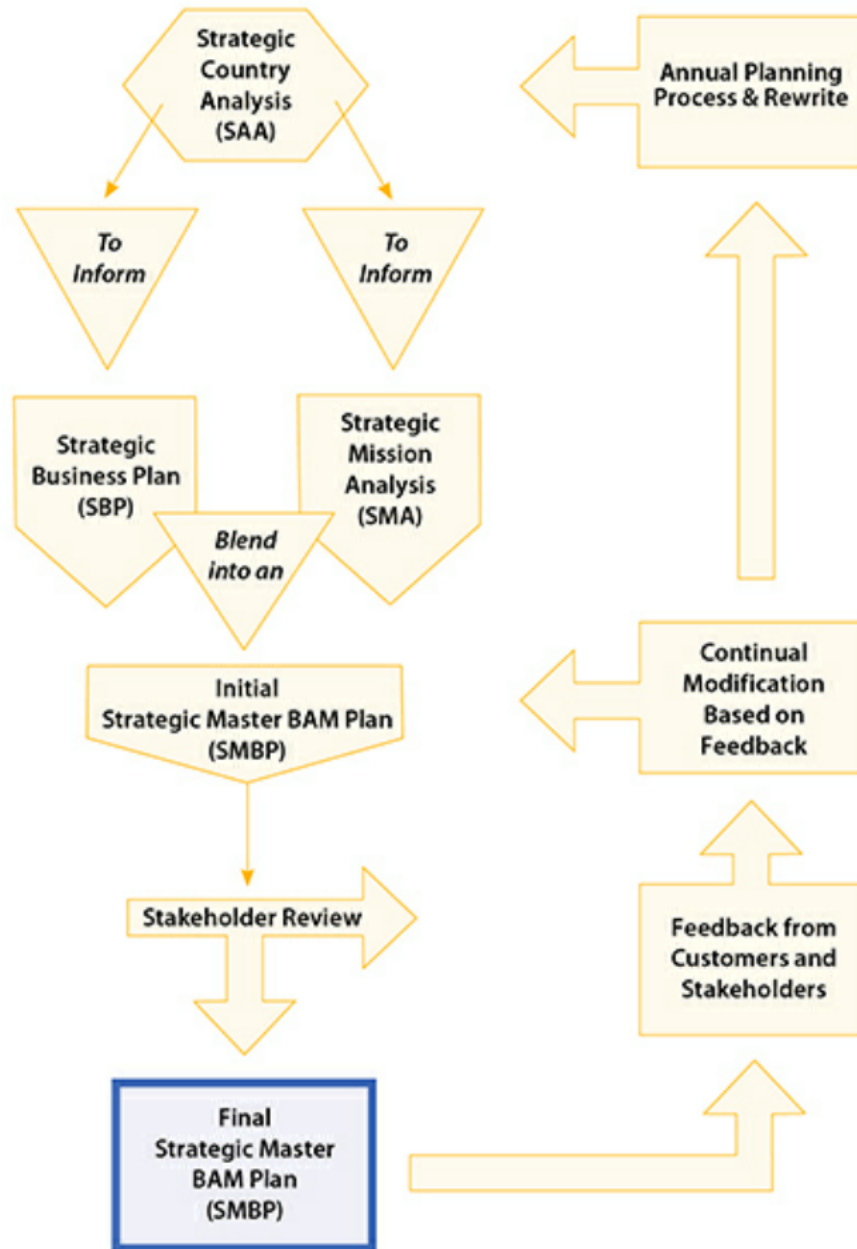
Strategic Country Analysis (SAA)

Annual Planning Process & Rewrite

To Inform

To Inform

Strategic Business Plan (SBP)

Strategic Mission Analysis (SMA)

Blend into an

Initial Strategic Master BAM Plan (SMBP)

Continual Modification Based on Feedback

Stakeholder Review

Feedback from Customers and Stakeholders

Final Strategic Master BAM Plan (SMBP)